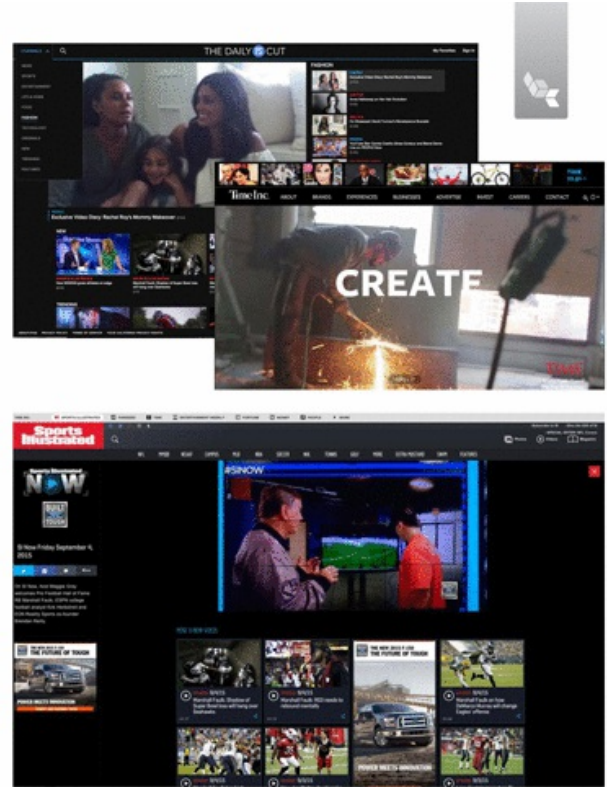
THE DAILY CUT

FASHION

Exclusive Video Diary: Rachel Roy's Mommy Makeover

Time Inc. ABOUT BRANDS EXPERIENCES BUSINESSES ADVERTISE INVEST CAREERS CONTACT

CREATE

Sports Illustrated

NFL NCAAF NCAAB CAMPUS MLB NBA SOCCER NHL TENNIS GOLF MORE

Sports Illustrated NOW

#SINOW

SI Now Friday September 4, 2015

THE FUTURE OF TOUGH

POWER MEETS INNOVATION

THE FUTURE OF TOUGH

POWER MEETS INNOVATION